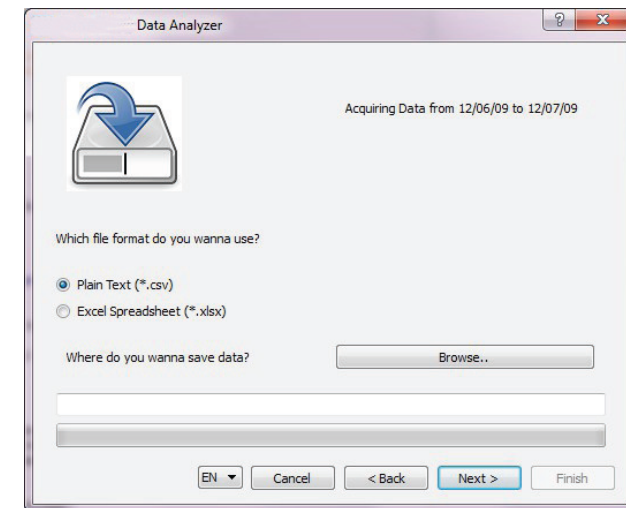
Data Analyzer

?

x

Acquiring Data from 12/06/09 to 12/07/09

Which file format do you wanna use?

Plain Text (*.csv)

Excel Spreadsheet (*.xlsx)

Where do you wanna save data?

Browse..

EN

Cancel

< Back

Next >

Finish